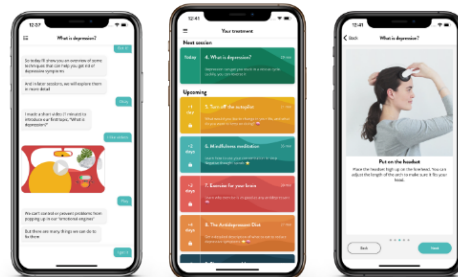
12:37

What is depression?

So today I'll show you an overview of some techniques that can help you get rid of depressive symptoms

And in later sessions, we will explore them in more detail

I made a short video I'd made to introduce our first topic, "What is depression?"

We can't control or prevent problems from popping up in our "emotional engine"

But there are many things we can do to fix them

12:37

Your treatment

Next session

Today

4. What is depression?

Upcoming

5. Turn off the autopilot

6. Mindfulness meditation

7. Exercise for your brain

8. The Antidepressant Diet

What is depression?

Put on the headset

Place the headset high up on the forehead. You can adjust the length of the arch to make sure it fits your head.

Back

Next